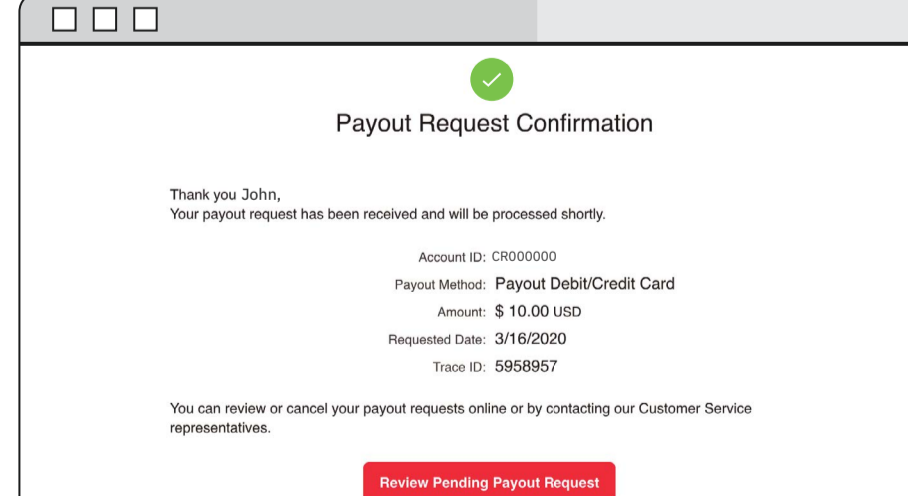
Payout Request Confirmation

Thank you John,
Your payout request has been received and will be processed shortly.

Account ID: CR000000
Payout Method: Payout Debit/Credit Card
Amount: $ 10.00 USD
Requested Date: 3/16/2020
Trace ID: 5958957

You can review or cancel your payout requests online or by contacting our Customer Service representatives.

Review Pending Payout Request